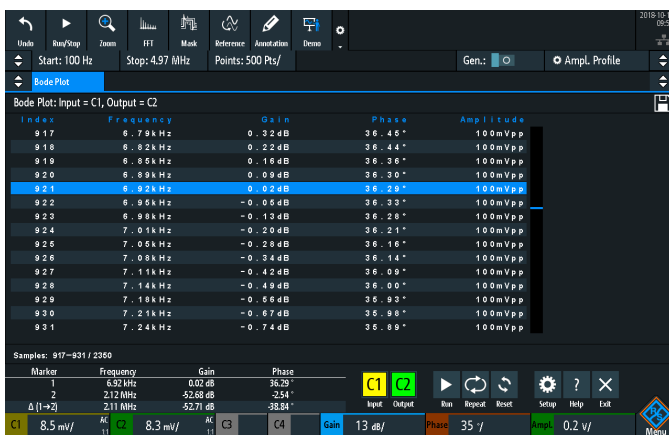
Undo Run/Stop Zoom FFT Mask Reference Annotation Demo

2018-10-
09:5

Start: 100 Hz Stop: 4.97 MHz Points: 500 Pts/ Gen.: Ampl. Profile

Bode Plot

Bode Plot: Input = C1, Output = C2

| Index | Frequency | Gain | Phase | Amplitude |
|---|---|---|---|---|
| 917 | 6.79kHz | 0.32dB | 36.45° | 100mVpp |
| 918 | 6.82kHz | 0.22dB | 36.44° | 100mVpp |
| 919 | 6.85kHz | 0.16dB | 36.36° | 100mVpp |
| 920 | 6.89kHz | 0.09dB | 36.30° | 100mVpp |
| 921 | 6.92kHz | 0.02dB | 36.29° | 100mVpp |
| 922 | 6.95kHz | -0.05dB | 36.33° | 100mVpp |
| 923 | 6.98kHz | -0.13dB | 36.26° | 100mVpp |
| 924 | 7.01kHz | -0.20dB | 36.21° | 100mVpp |
| 925 | 7.05kHz | -0.28dB | 36.16° | 100mVpp |
| 926 | 7.08kHz | -0.34dB | 36.14° | 100mVpp |
| 927 | 7.11kHz | -0.42dB | 36.09° | 100mVpp |
| 928 | 7.14kHz | -0.49dB | 36.00° | 100mVpp |
| 929 | 7.18kHz | -0.56dB | 35.93° | 100mVpp |
| 930 | 7.21kHz | -0.67dB | 35.96° | 100mVpp |
| 931 | 7.24kHz | -0.74dB | 35.89° | 100mVpp |

Samples: 917–931 / 2350

| Marker | Frequency | Gain | Phase |
|---|---|---|---|
| 1 | 6.92 kHz | 0.02 dB | 36.29 ° |
| 2 | 2.12 MHz | -52.68 dB | -2.54 ° |
| Δ (1→2) | 2.11 MHz | -52.71 dB | -38.84 ° |

C1 C2 Input Output Run Repeat Reset Setup Help Exit

C1 8.5 mV/ AC 1 C2 8.3 mV/ AC 1 C3 C4 Gain 13 dB/ Phase 35 °/ Ampl. 0.2 V/ Menu